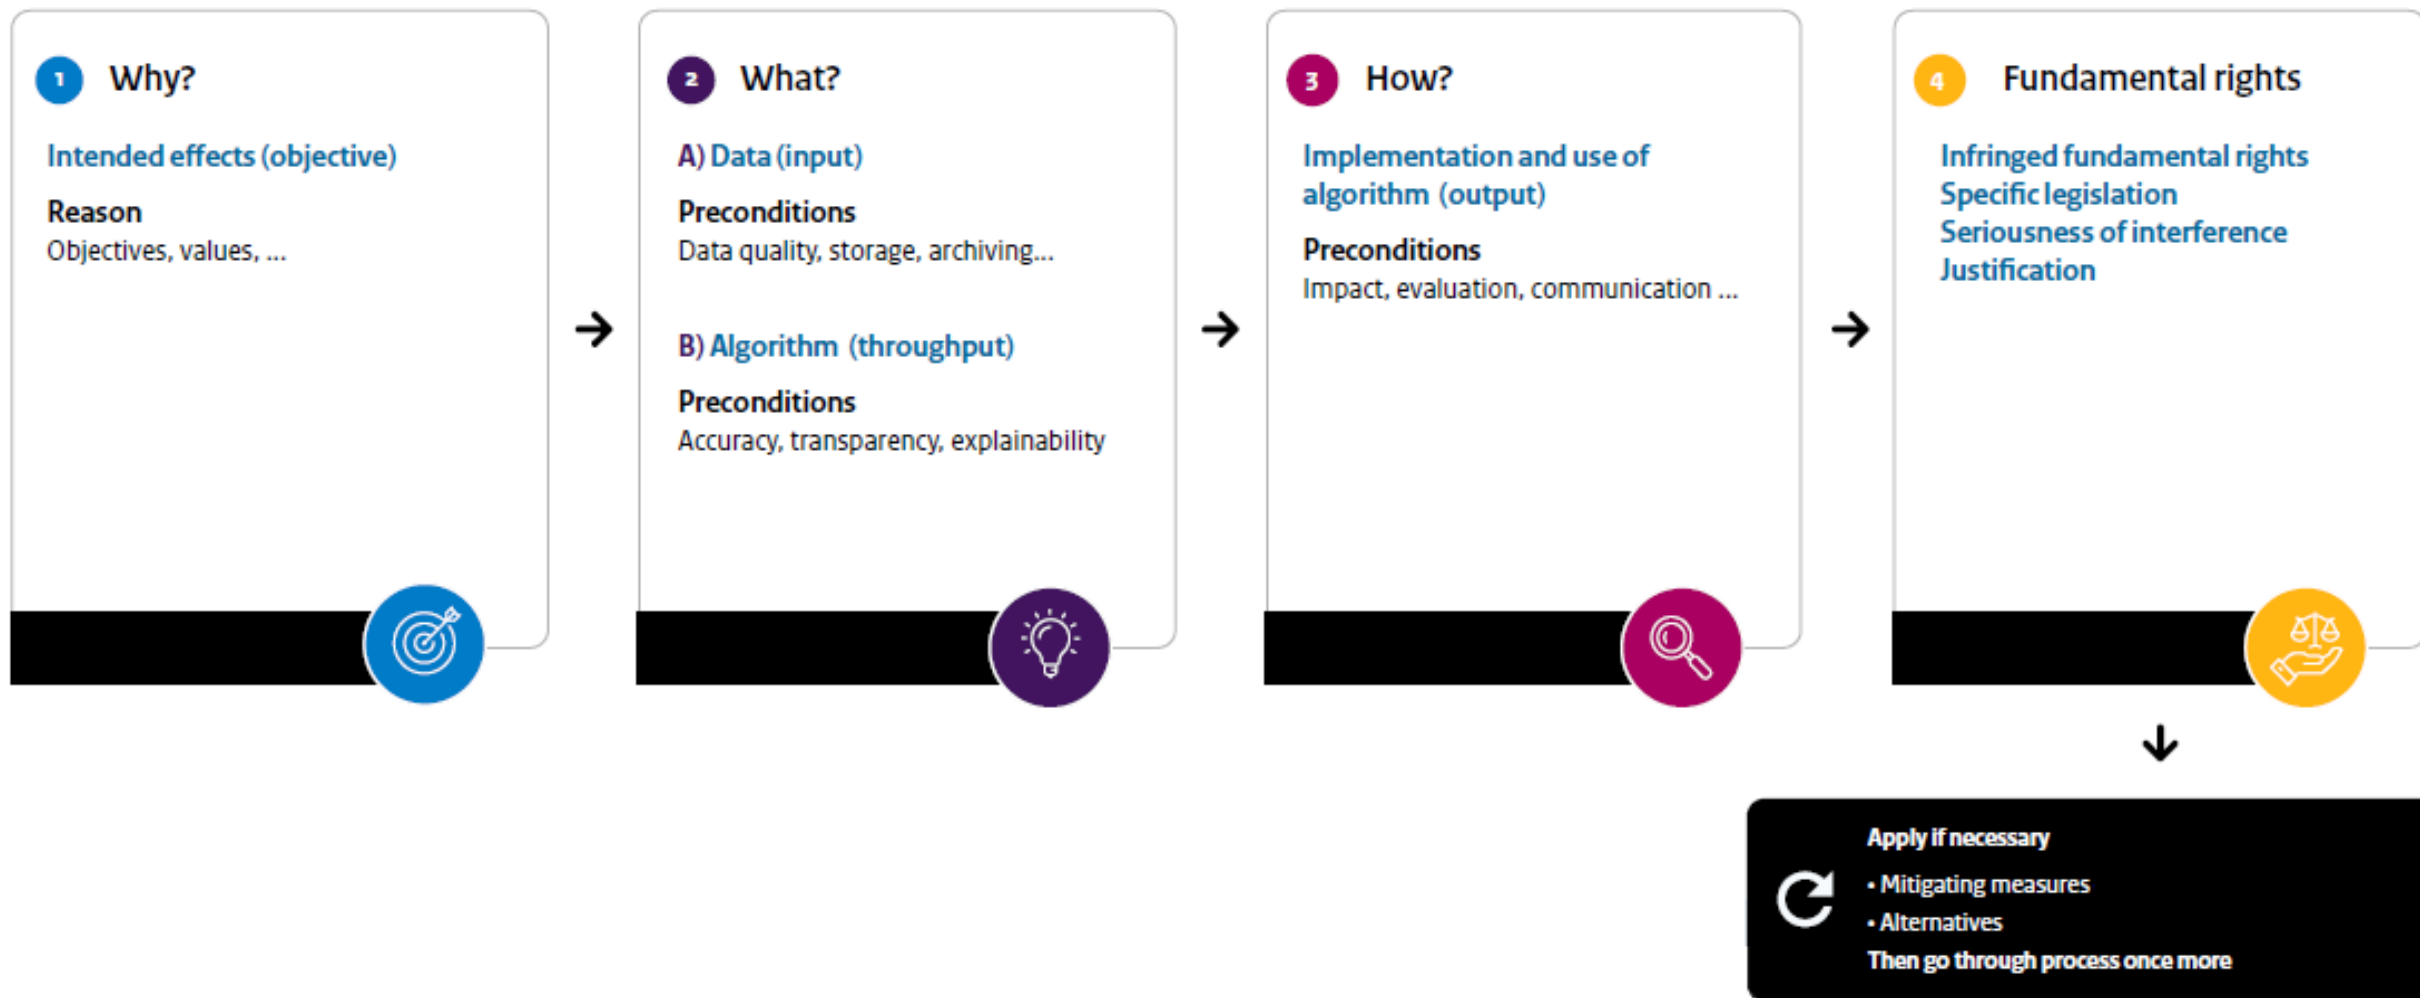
1 Why?

Intended effects (objective)

Reason
Objectives, values, ...

2 What?

A) Data (input)

Preconditions
Data quality, storage, archiving...

B) Algorithm (throughput)

Preconditions
Accuracy, transparency, explainability

3 How?

Implementation and use of algorithm (output)

Preconditions
Impact, evaluation, communication ...

4 Fundamental rights

Infringed fundamental rights
Specific legislation
Seriousness of interference
Justification

Apply if necessary
• Mitigating measures
• Alternatives
Then go through process once more